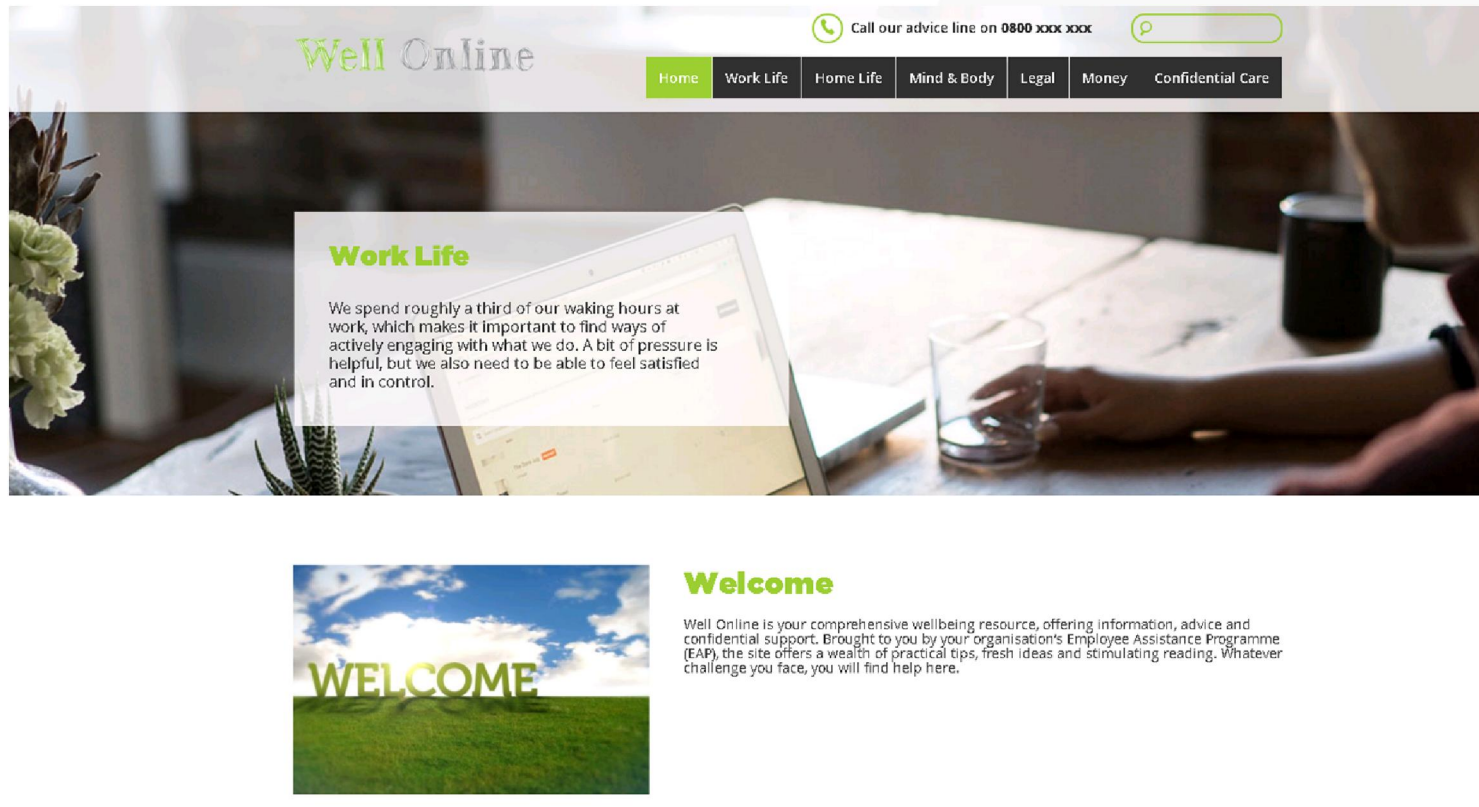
Well Online

Call our advice line on 0800 xxx xxx

Home | Work Life | Home Life | Mind & Body | Legal | Money | Confidential Care

Work Life

We spend roughly a third of our waking hours at work, which makes it important to find ways of actively engaging with what we do. A bit of pressure is helpful, but we also need to be able to feel satisfied and in control.

WELCOME

Welcome

Well Online is your comprehensive wellbeing resource, offering information, advice and confidential support. Brought to you by your organisation's Employee Assistance Programme (EAP), the site offers a wealth of practical tips, fresh ideas and stimulating reading. Whatever challenge you face, you will find help here.